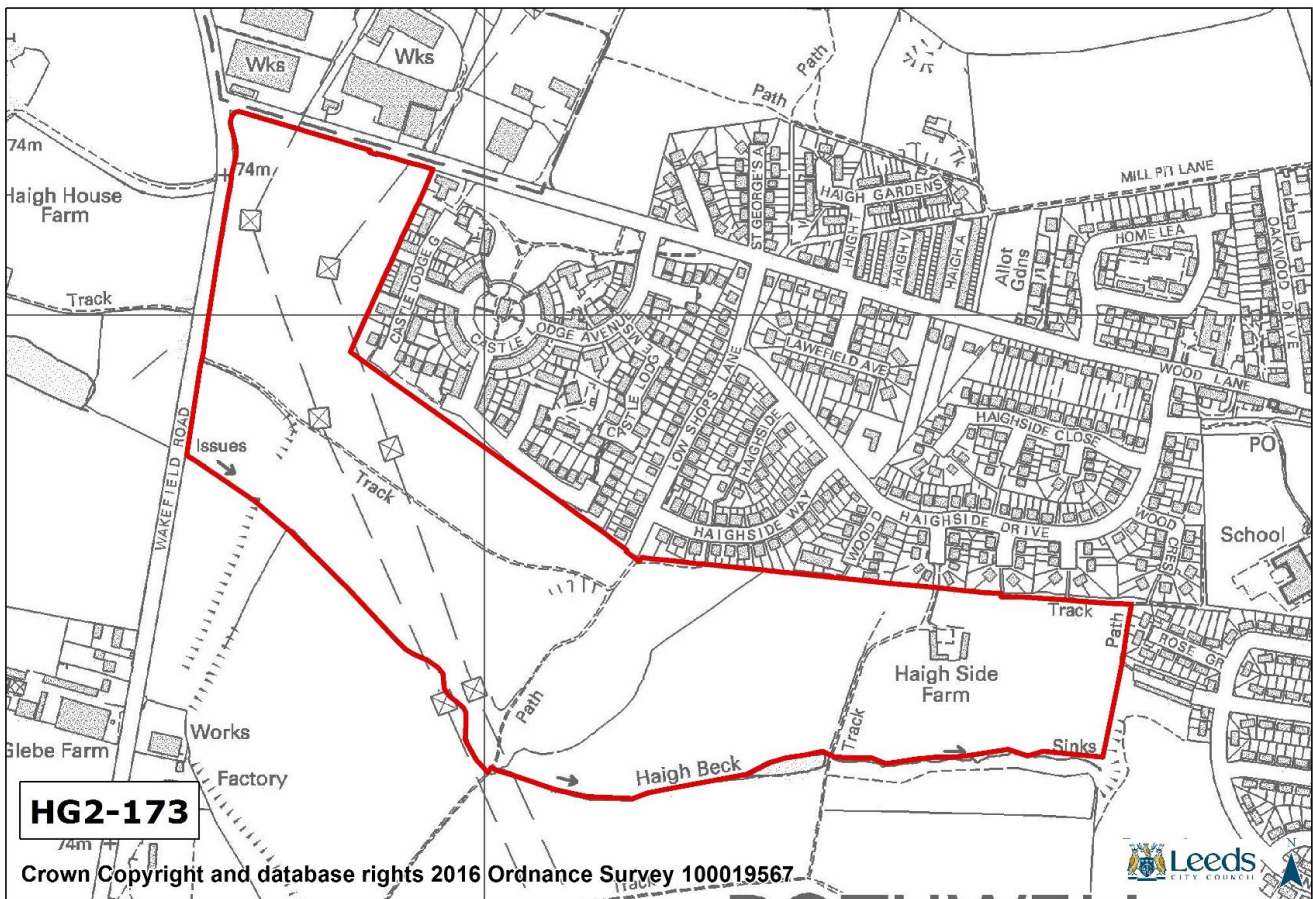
Wks
Wks
Path
Path
74m
74m
Haigh House Farm
Track
MILL PIT LANE
HAIGH GARDENS
ST GEORGES A
HAIGH V
HAIGH V
HAIGH A
Allot Gdns
HOME LEA
OAKWOOD DRIVE
CASTLE LODGE G
CASTLE LODGE AVENUE
EMS
CASTLE LODG
LAWEFIELD AVE
WOOD LANE
WAKEFIELD ROAD
Issues
Track
LOW SHOPS LANE
HAIGHSIDE
HAIGHSIDE CLOSE
PO
HAIGHSIDE WAY
WOOD
HAIGHSIDE DRIVE
WOOD CRES
School
Track
Path
ROSE GR
Haigh Side Farm
Path
Track
Works
Glebe Farm
Factory
Haigh Beck
Sinks
HG2-173
74m
Crown Copyright and database rights 2016 Ordnance Survey 100019567
Track
Leeds CITY COUNCIL
N